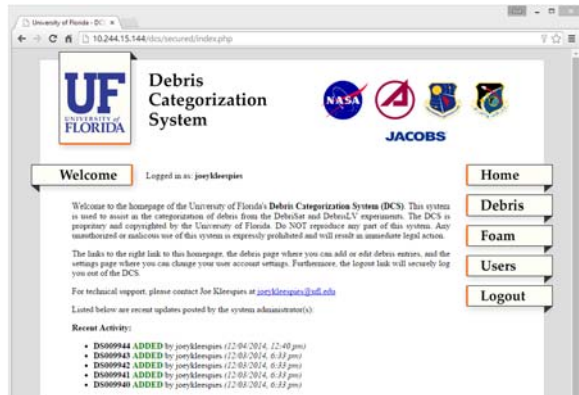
University of Florida - DCS ×

10.244.15.144/dcs/secured/index.php

UF UNIVERSITY of FLORIDA

Debris Categorization System

NASA

JACOBS

Welcome

Logged in as: **joeykleespies**

Welcome to the homepage of the University of Florida's **Debris Categorization System (DCS)**. This system is used to assist in the categorization of debris from the DebriSat and DebrisLV experiments. The DCS is proprietary and copyrighted by the University of Florida. Do NOT reproduce any part of this system. Any unauthorized or malicous use of this system is expressly prohibited and will result in immediate legal action.

The links to the right link to this homepage, the debris page where you can add or edit debris entries, and the settings page where you can change your user account settings. Furthermore, the logout link will securely log you out of the DCS.

For technical support, please contact Joe Kleespies at joeykleespies@ufl.edu

Listed below are recent updates posted by the system administrator(s):

**Recent Activity:**

- **DS009944 ADDED** by joeykleespies *(12/04/2014, 12:40 pm)*
- **DS009943 ADDED** by joeykleespies *(12/03/2014, 6:33 pm)*
- **DS009942 ADDED** by joeykleespies *(12/03/2014, 6:33 pm)*
- **DS009941 ADDED** by joeykleespies *(12/03/2014, 6:33 pm)*
- **DS009940 ADDED** by joeykleespies *(12/03/2014, 6:33 pm)*

Home

Debris

Foam

Users

Logout